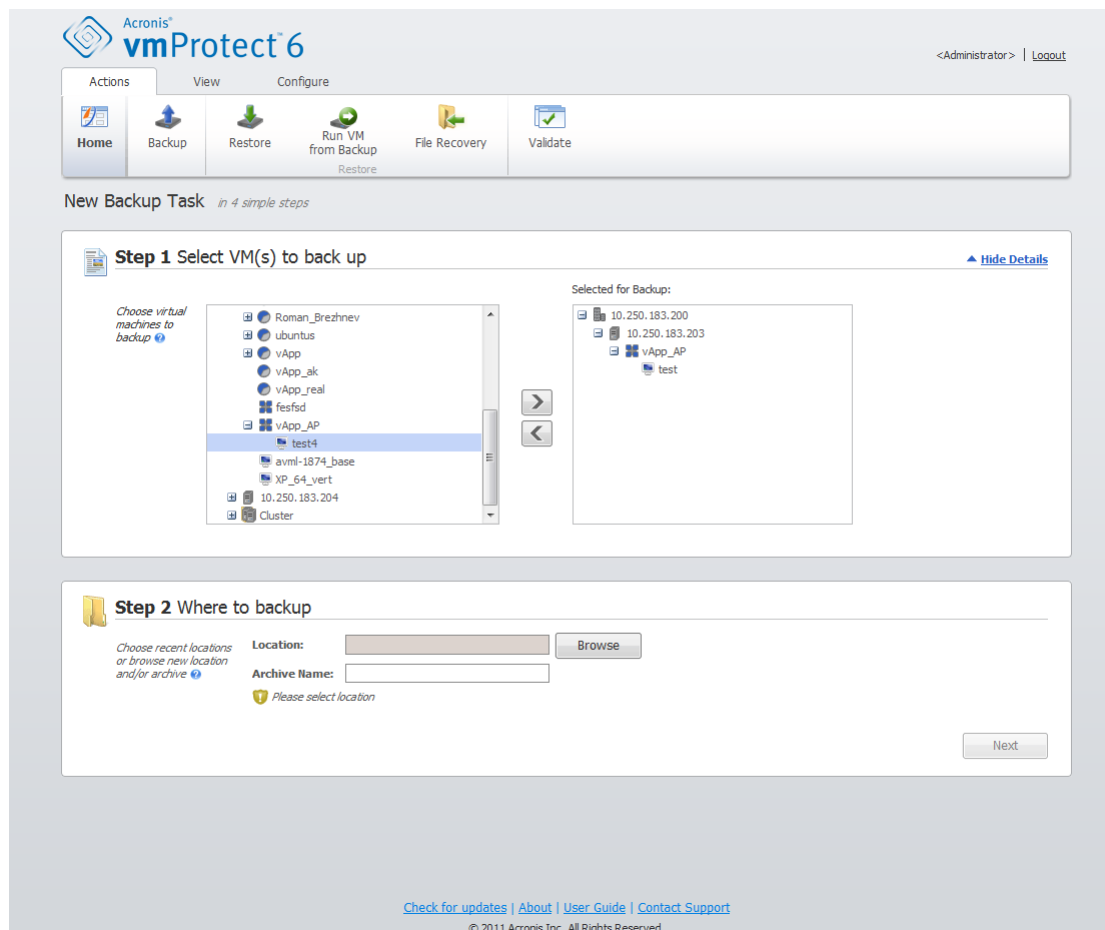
Acronis® vmProtect 6

<Administrator> | Logout

Actions View Configure

Home Backup Restore Run VM from Backup File Recovery Validate

Restore

New Backup Task in 4 simple steps

Step 1 Select VM(s) to back up

Hide Details

Choose virtual machines to backup

Roman_Brezhnev
ubuntus
vApp
vApp_ak
vApp_real
fesfsd
vApp_AP
test4
avml-1874_base
XP_64_vert
10.250.183.204
Cluster

Selected for Backup:

10.250.183.200
10.250.183.203
vApp_AP
test

Step 2 Where to backup

Choose recent locations or browse new location and/or archive

Location: Browse

Archive Name:

Please select location

Next

Check for updates | About | User Guide | Contact Support

© 2011 Acronis Inc. All Rights Reserved